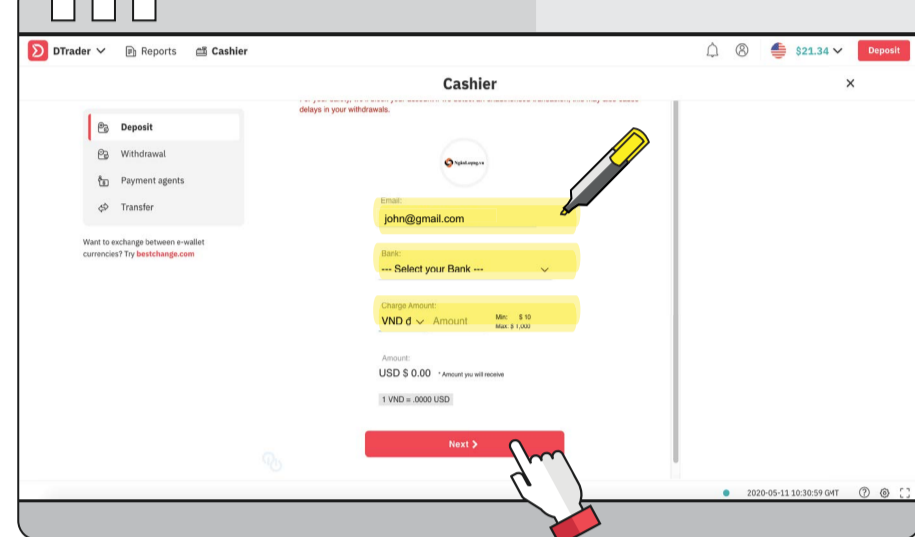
DTrader Reports Cashier $21.34 Deposit

Cashier

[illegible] delays in your withdrawals.

Deposit
Withdrawal
Payment agents
Transfer

Want to exchange between e-wallet currencies? Try bestchange.com

Email:
john@gmail.com

Bank:
--- Select your Bank ---

Charge Amount:
VND đ Amount Min: $ 10 Max: $ 1,000

Amount:
USD $ 0.00 * Amount you will receive

1 VND = .0000 USD

Next

2020-05-11 10:30:59 GMT